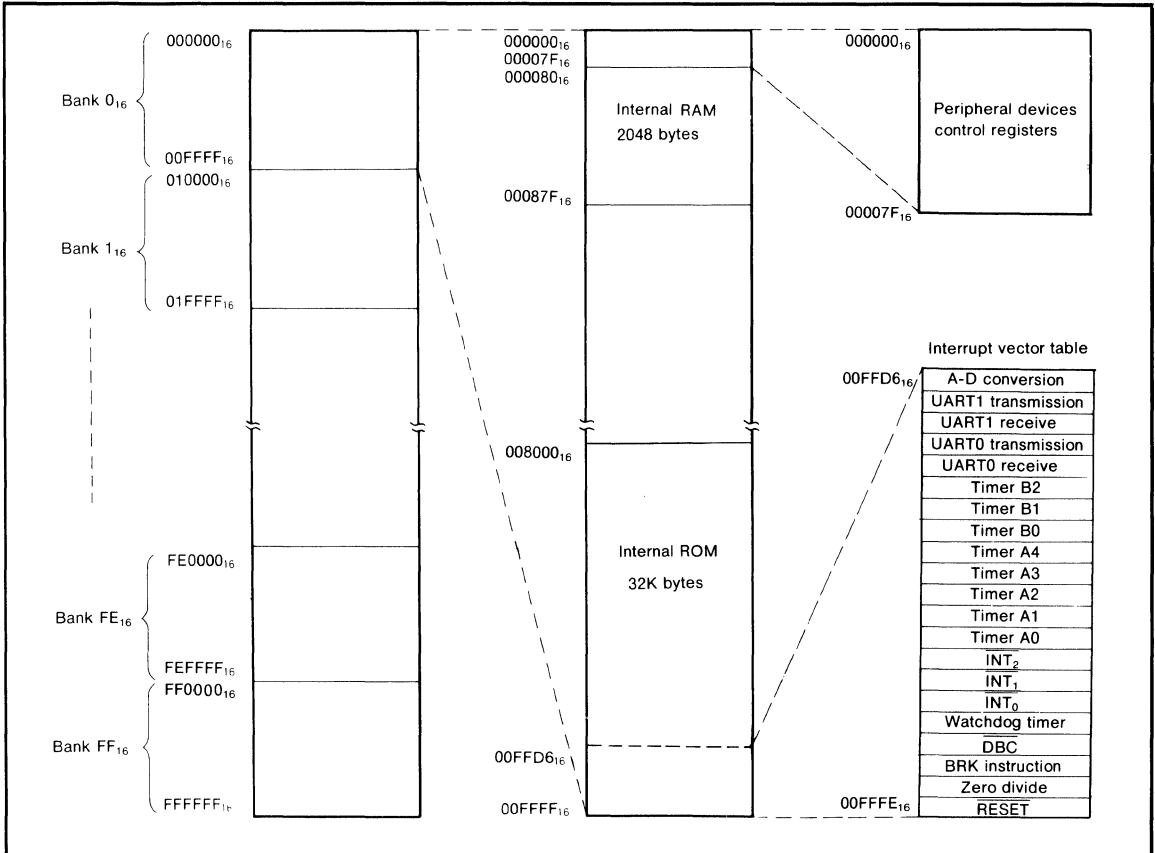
Bank $0_{16}$

$000000_{16}$

$00FFFF_{16}$

Bank $1_{16}$

$010000_{16}$

$01FFFF_{16}$

Bank $FE_{16}$

$FE0000_{16}$

$FEFFFF_{16}$

Bank $FF_{16}$

$FF0000_{16}$

$FFFFFF_{16}$

$000000_{16}$
$00007F_{16}$
$000080_{16}$

Internal RAM
2048 bytes

$00087F_{16}$

$008000_{16}$

Internal ROM
32K bytes

$00FFD6_{16}$

$00FFFF_{16}$

$000000_{16}$

Peripheral devices control registers

$00007F_{16}$

Interrupt vector table

$00FFD6_{16}$

| A-D conversion |
|---|
| UART1 transmission |
| UART1 receive |
| UART0 transmission |
| UART0 receive |
| Timer B2 |
| Timer B1 |
| Timer B0 |
| Timer A4 |
| Timer A3 |
| Timer A2 |
| Timer A1 |
| Timer A0 |
| $\overline{INT_2}$ |
| $\overline{INT_1}$ |
| $\overline{INT_0}$ |
| Watchdog timer |
| $\overline{DBC}$ |
| BRK instruction |
| Zero divide |
| $\overline{RESET}$ |

$00FFFE_{16}$